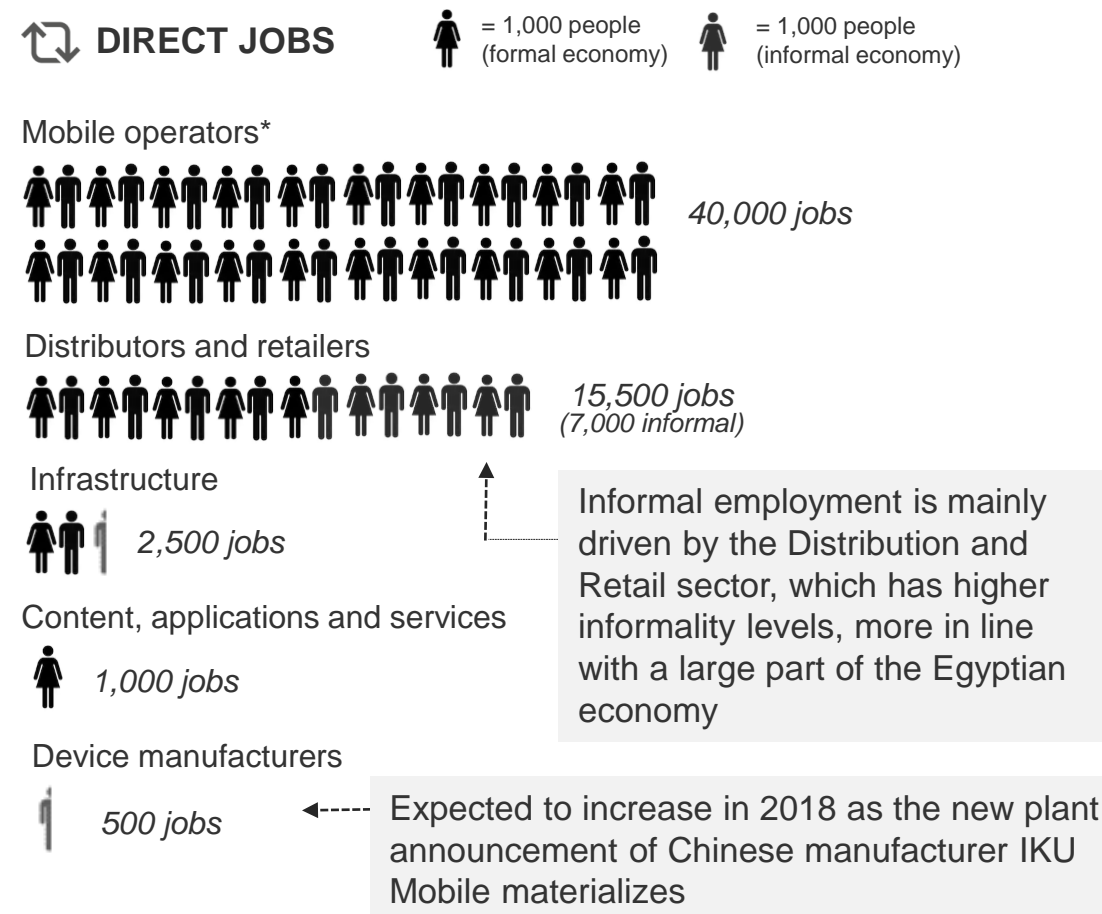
DIRECT JOBS

= 1,000 people (formal economy)

= 1,000 people (informal economy)

Mobile operators*

40,000 jobs

Distributors and retailers

15,500 jobs (7,000 informal)

Infrastructure

2,500 jobs

Informal employment is mainly driven by the Distribution and Retail sector, which has higher informality levels, more in line with a large part of the Egyptian economy

Content, applications and services

1,000 jobs

Device manufacturers

500 jobs

Expected to increase in 2018 as the new plant announcement of Chinese manufacturer IKU Mobile materializes